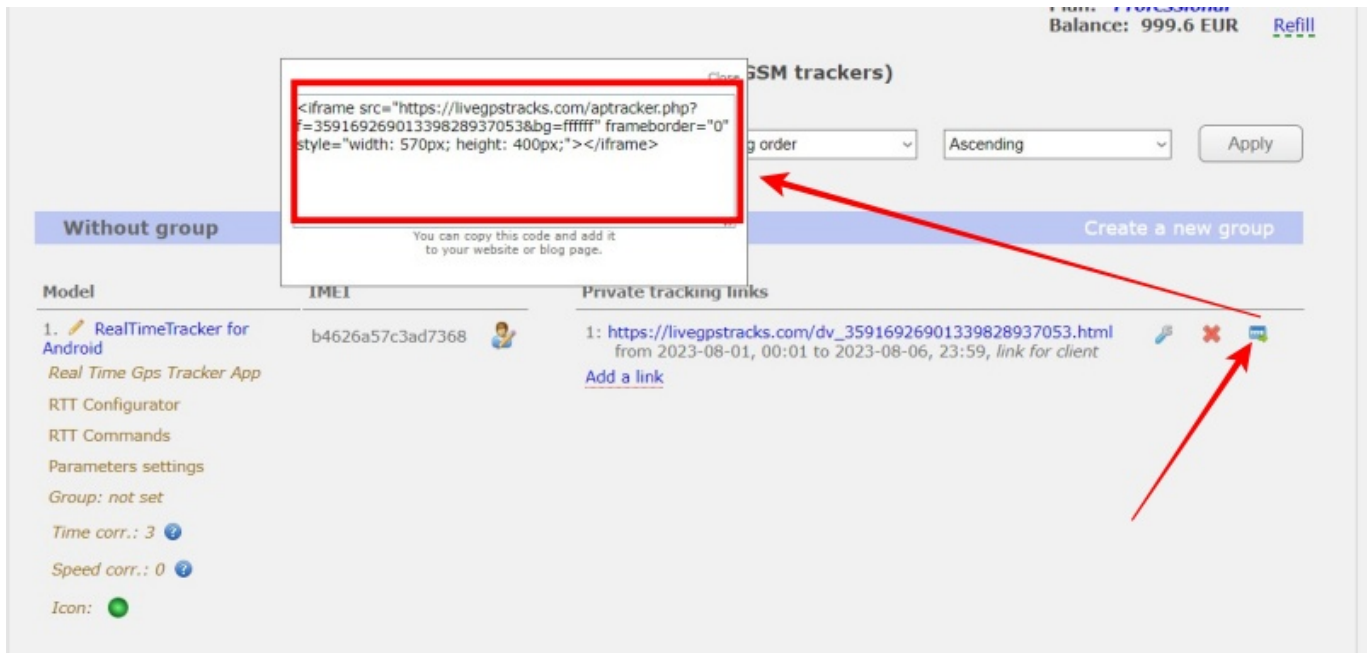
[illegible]
Balance: 999.6 EUR Refill

Close

<iframe src="https://livegpstracks.com/aptracker.php?f=359169269013398289370538bg=ffffff" frameborder="0" style="width: 570px; height: 400px;"></iframe>

You can copy this code and add it to your website or blog page.

GSM trackers)

g order

Ascending

Apply

Without group

Create a new group

Model

IMEI

Private tracking links

1. RealTimeTracker for Android

b4626a57c3ad7368

1: https://livegpstracks.com/dv_359169269013398289370053.html
from 2023-08-01, 00:01 to 2023-08-06, 23:59, link for client

Add a link

Real Time Gps Tracker App

RTT Configurator

RTT Commands

Parameters settings

Group: not set

Time corr.: 3

Speed corr.: 0

Icon: